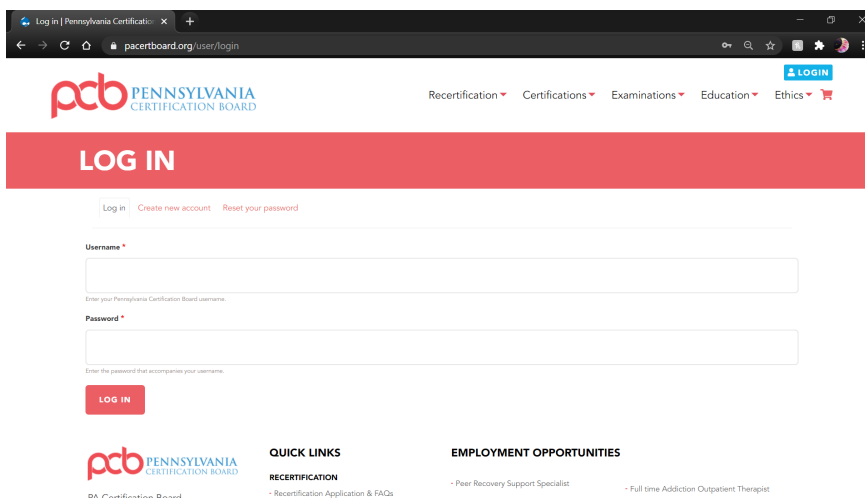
Log in | Pennsylvania Certificatio ×
+
pacertboard.org/user/login

LOGIN

pcb PENNSYLVANIA CERTIFICATION BOARD

Recertification Certifications Examinations Education Ethics

LOG IN

Log in Create new account Reset your password

Username *

Enter your Pennsylvania Certification Board username.

Password *

Enter the password that accompanies your username.

LOG IN

pcb PENNSYLVANIA CERTIFICATION BOARD

PA Certification Board

QUICK LINKS

RECERTIFICATION

- Recertification Application & FAQs

EMPLOYMENT OPPORTUNITIES

- Peer Recovery Support Specialist

- Full time Addiction Outpatient Therapist